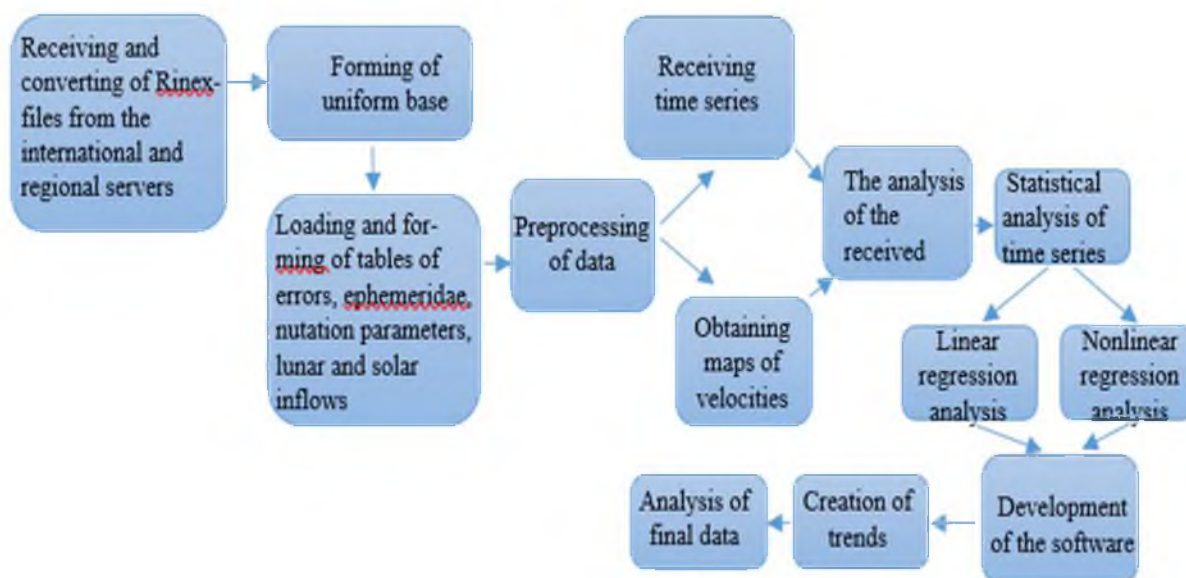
Receiving and converting of Rinex-files from the international and regional servers

Forming of uniform base

Loading and forming of tables of errors, ephemeridae, nutation parameters, lunar and solar inflows

Preprocessing of data

Receiving time series

Obtaining maps of velocities

The analysis of the received

Statistical analysis of time series

Linear regression analysis

Nonlinear regression analysis

Development of the software

Creation of trends

Analysis of final data